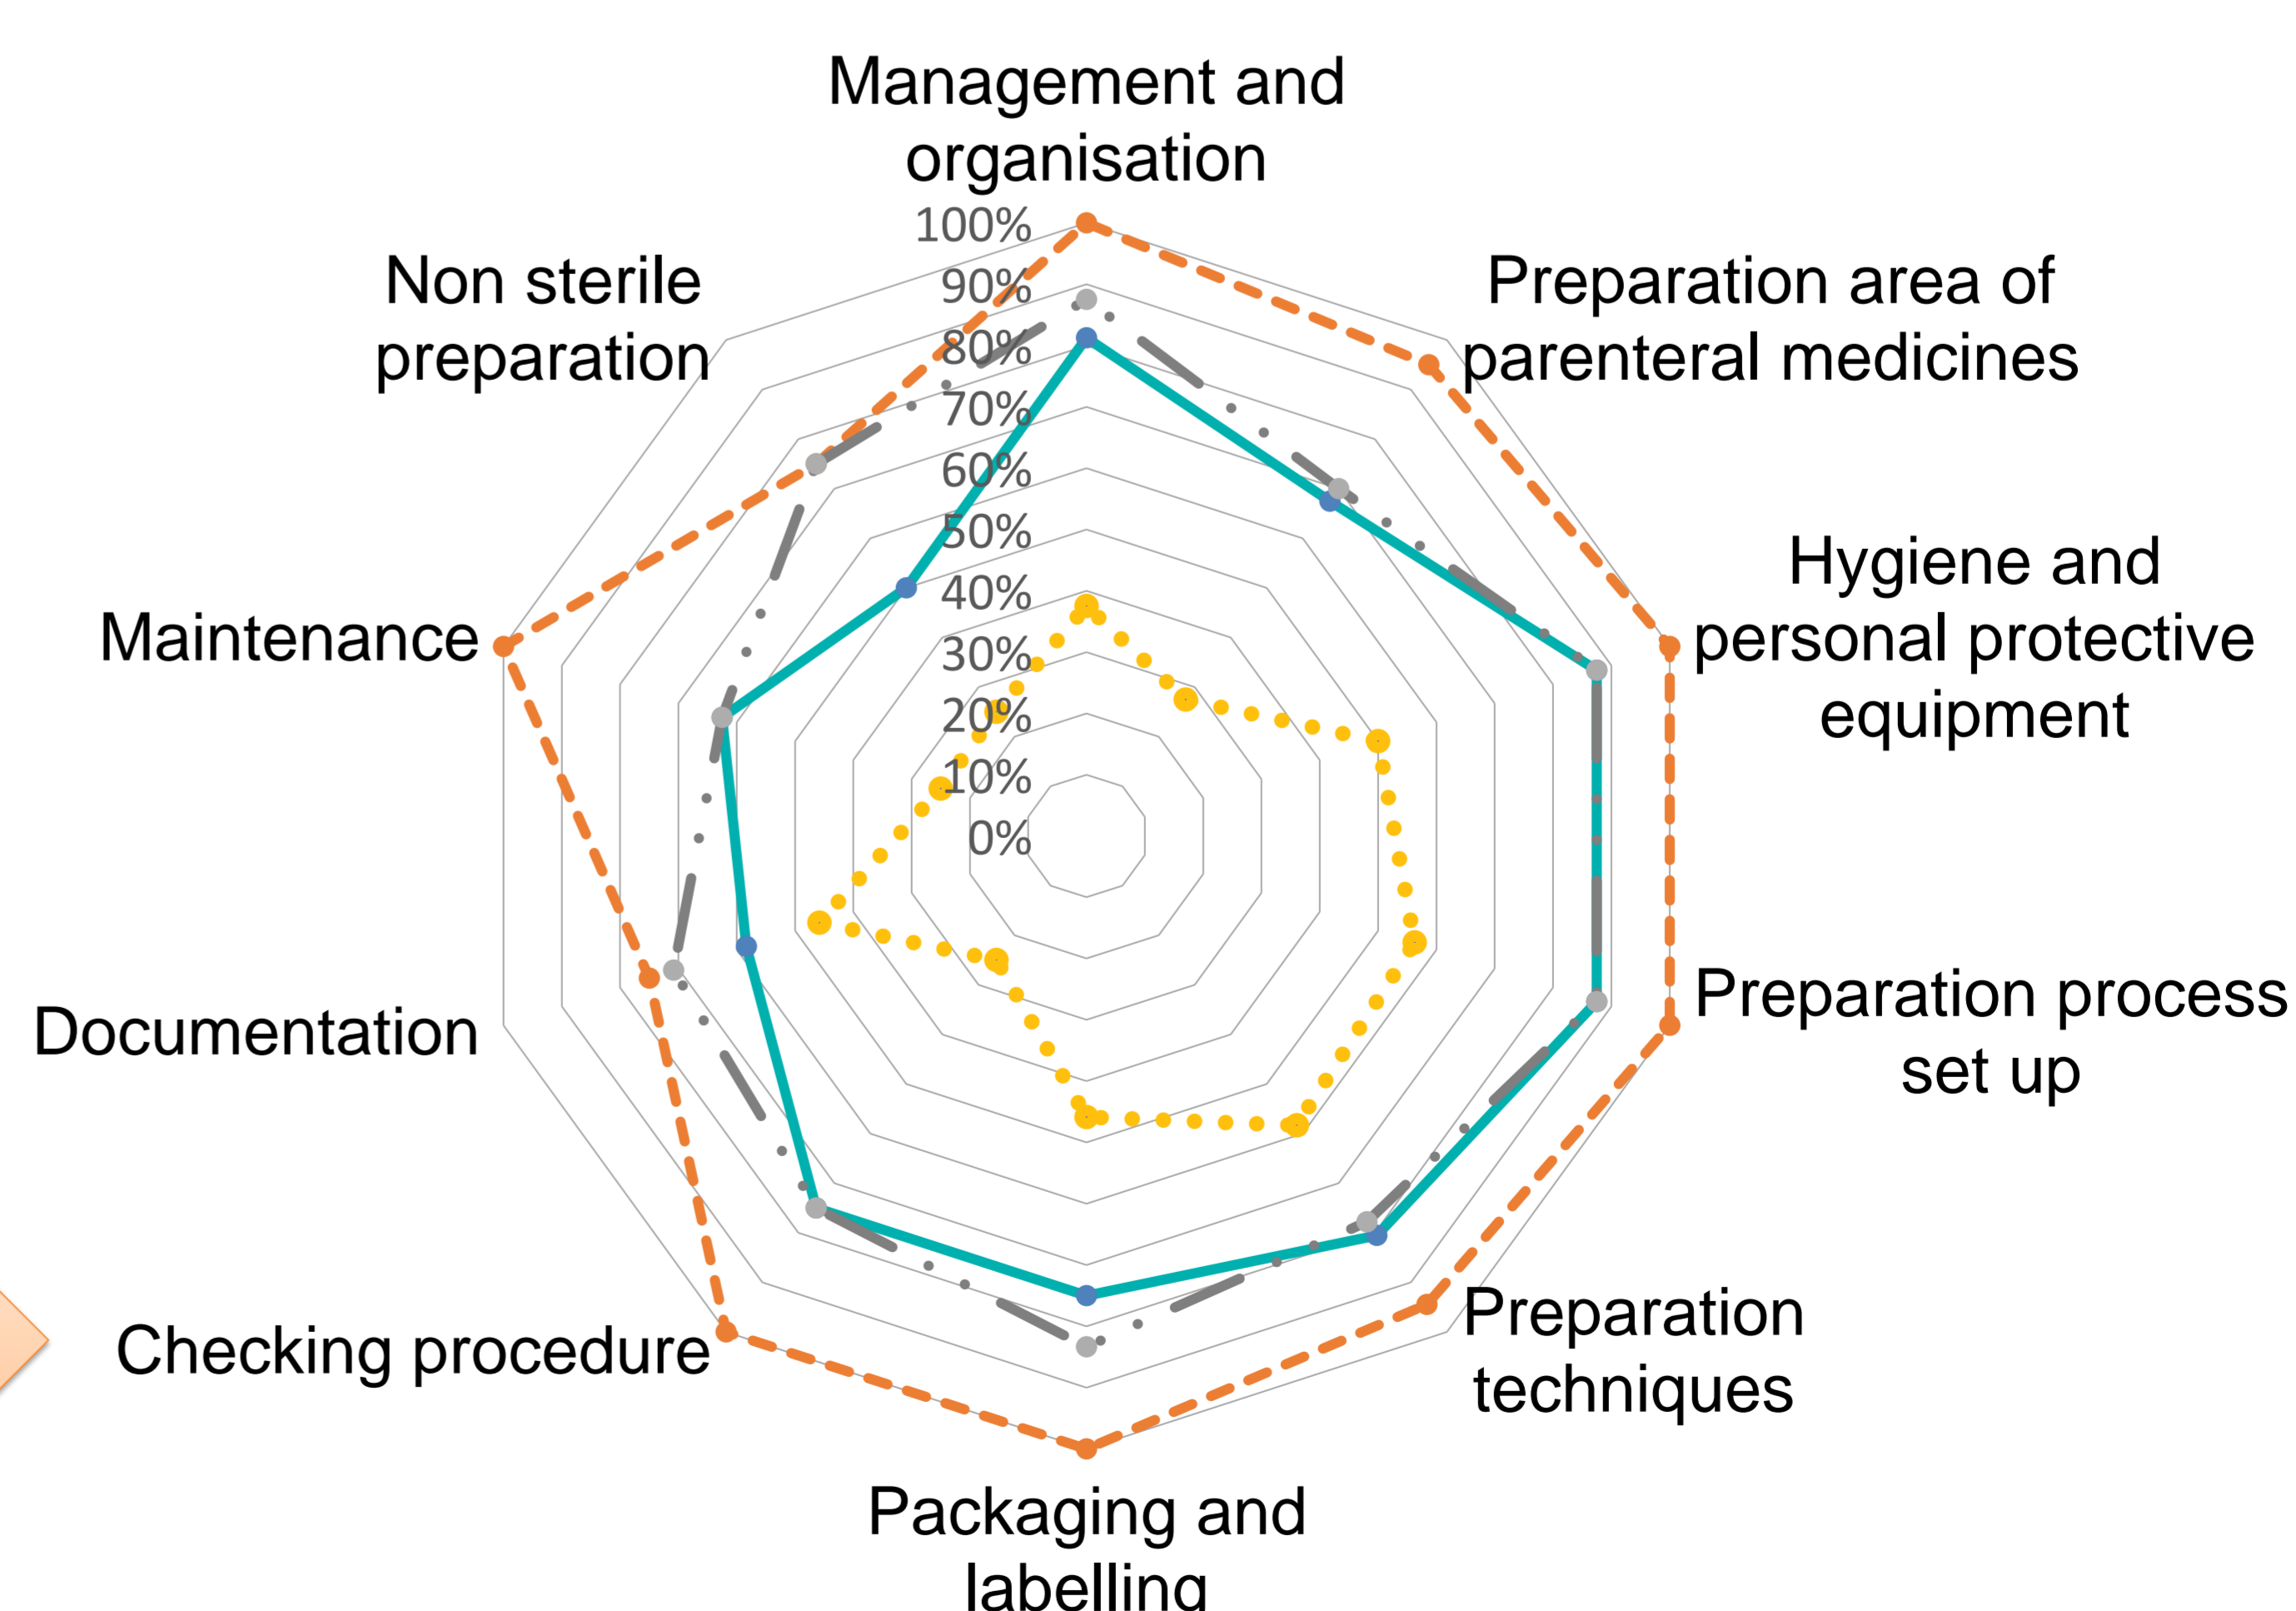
Management and organisation

100%
90%
80%
70%
60%
50%
40%
30%
20%
10%
0%

Preparation area of parenteral medicines

Hygiene and personal protective equipment

Preparation process set up

Preparation techniques

Packaging and labelling

Checking procedure

Documentation

Maintenance

Non sterile preparation